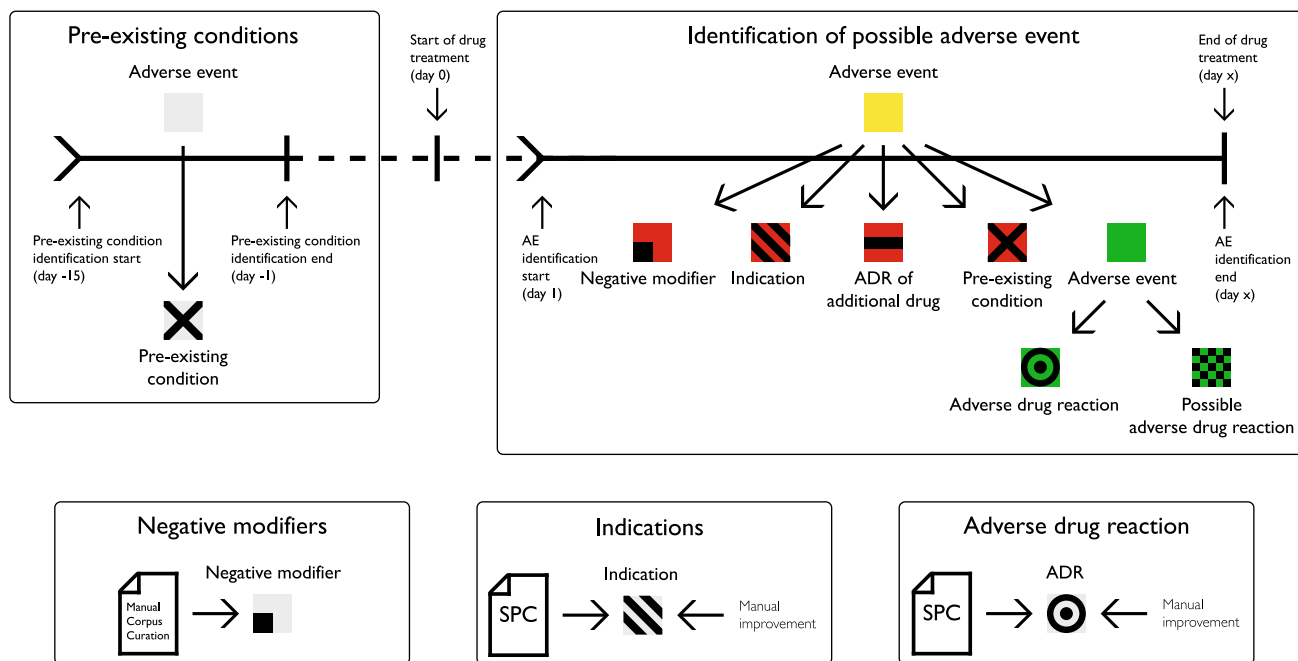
Pre-existing conditions

Adverse event

Pre-existing condition identification start (day -15)

Pre-existing condition identification end (day -1)

Pre-existing condition

Start of drug treatment (day 0)

Identification of possible adverse event

Adverse event

End of drug treatment (day x)

AE identification start (day 1)

Negative modifier

Indication

ADR of additional drug

Pre-existing condition

Adverse event

AE identification end (day x)

Adverse drug reaction

Possible adverse drug reaction

Negative modifiers

Manual Corpus Curation

Negative modifier

Indications

SPC

Indication

Manual improvement

Adverse drug reaction

SPC

ADR

Manual improvement